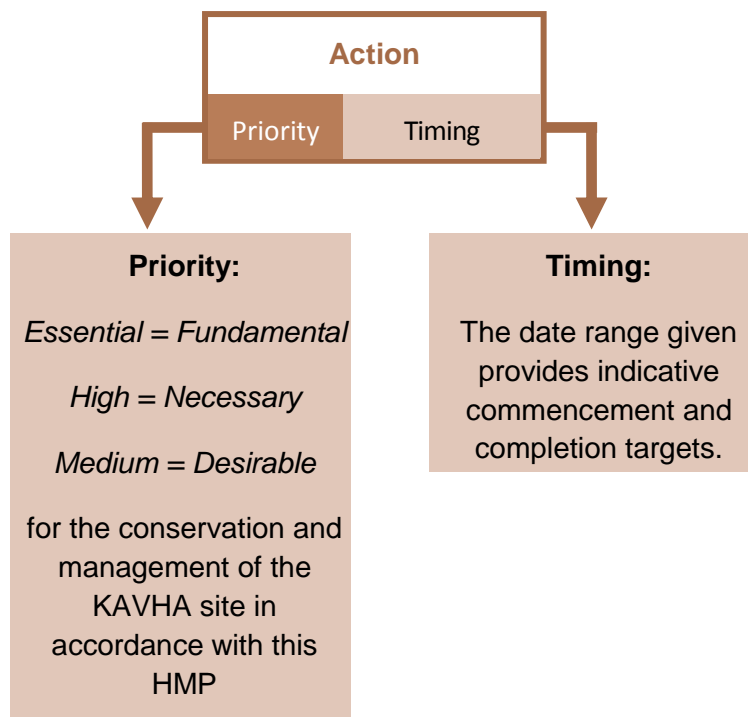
Action

Priority | Timing

Priority:

*Essential = Fundamental*

*High = Necessary*

*Medium = Desirable*

for the conservation and management of the KAVHA site in accordance with this HMP

Timing:

The date range given provides indicative commencement and completion targets.